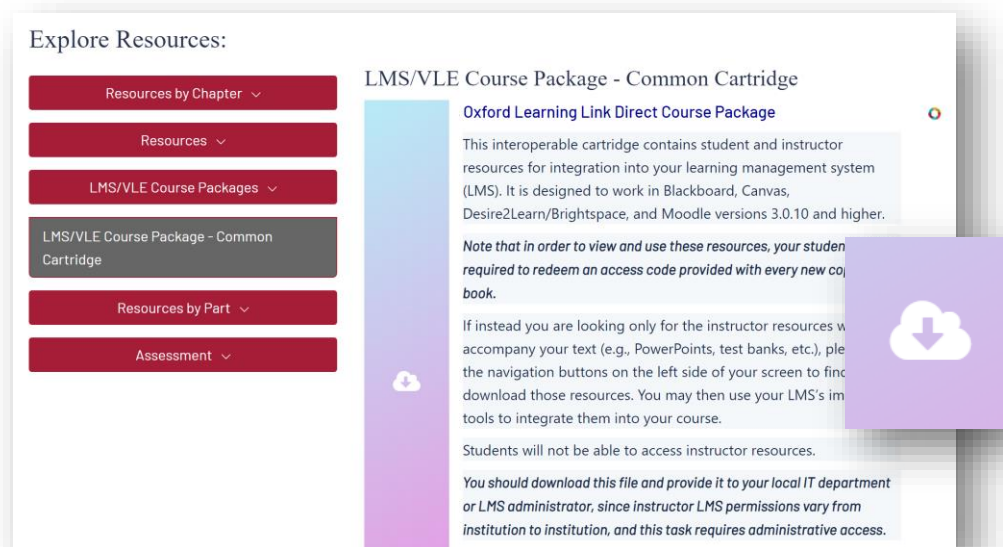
Explore Resources:

Resources by Chapter

Resources

LMS/VLE Course Packages

LMS/VLE Course Package - Common Cartridge

Resources by Part

Assessment

LMS/VLE Course Package - Common Cartridge

Oxford Learning Link Direct Course Package

This interoperable cartridge contains student and instructor resources for integration into your learning management system (LMS). It is designed to work in Blackboard, Canvas, Desire2Learn/Brightspace, and Moodle versions 3.0.10 and higher.

*Note that in order to view and use these resources, your studen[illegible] required to redeem an access code provided with every new co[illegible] book.*

If instead you are looking only for the instructor resources w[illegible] accompany your text (e.g., PowerPoints, test banks, etc.), ple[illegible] the navigation buttons on the left side of your screen to fin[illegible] download those resources. You may then use your LMS's im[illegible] tools to integrate them into your course.

Students will not be able to access instructor resources.

*You should download this file and provide it to your local IT department or LMS administrator, since instructor LMS permissions vary from institution to institution, and this task requires administrative access.*